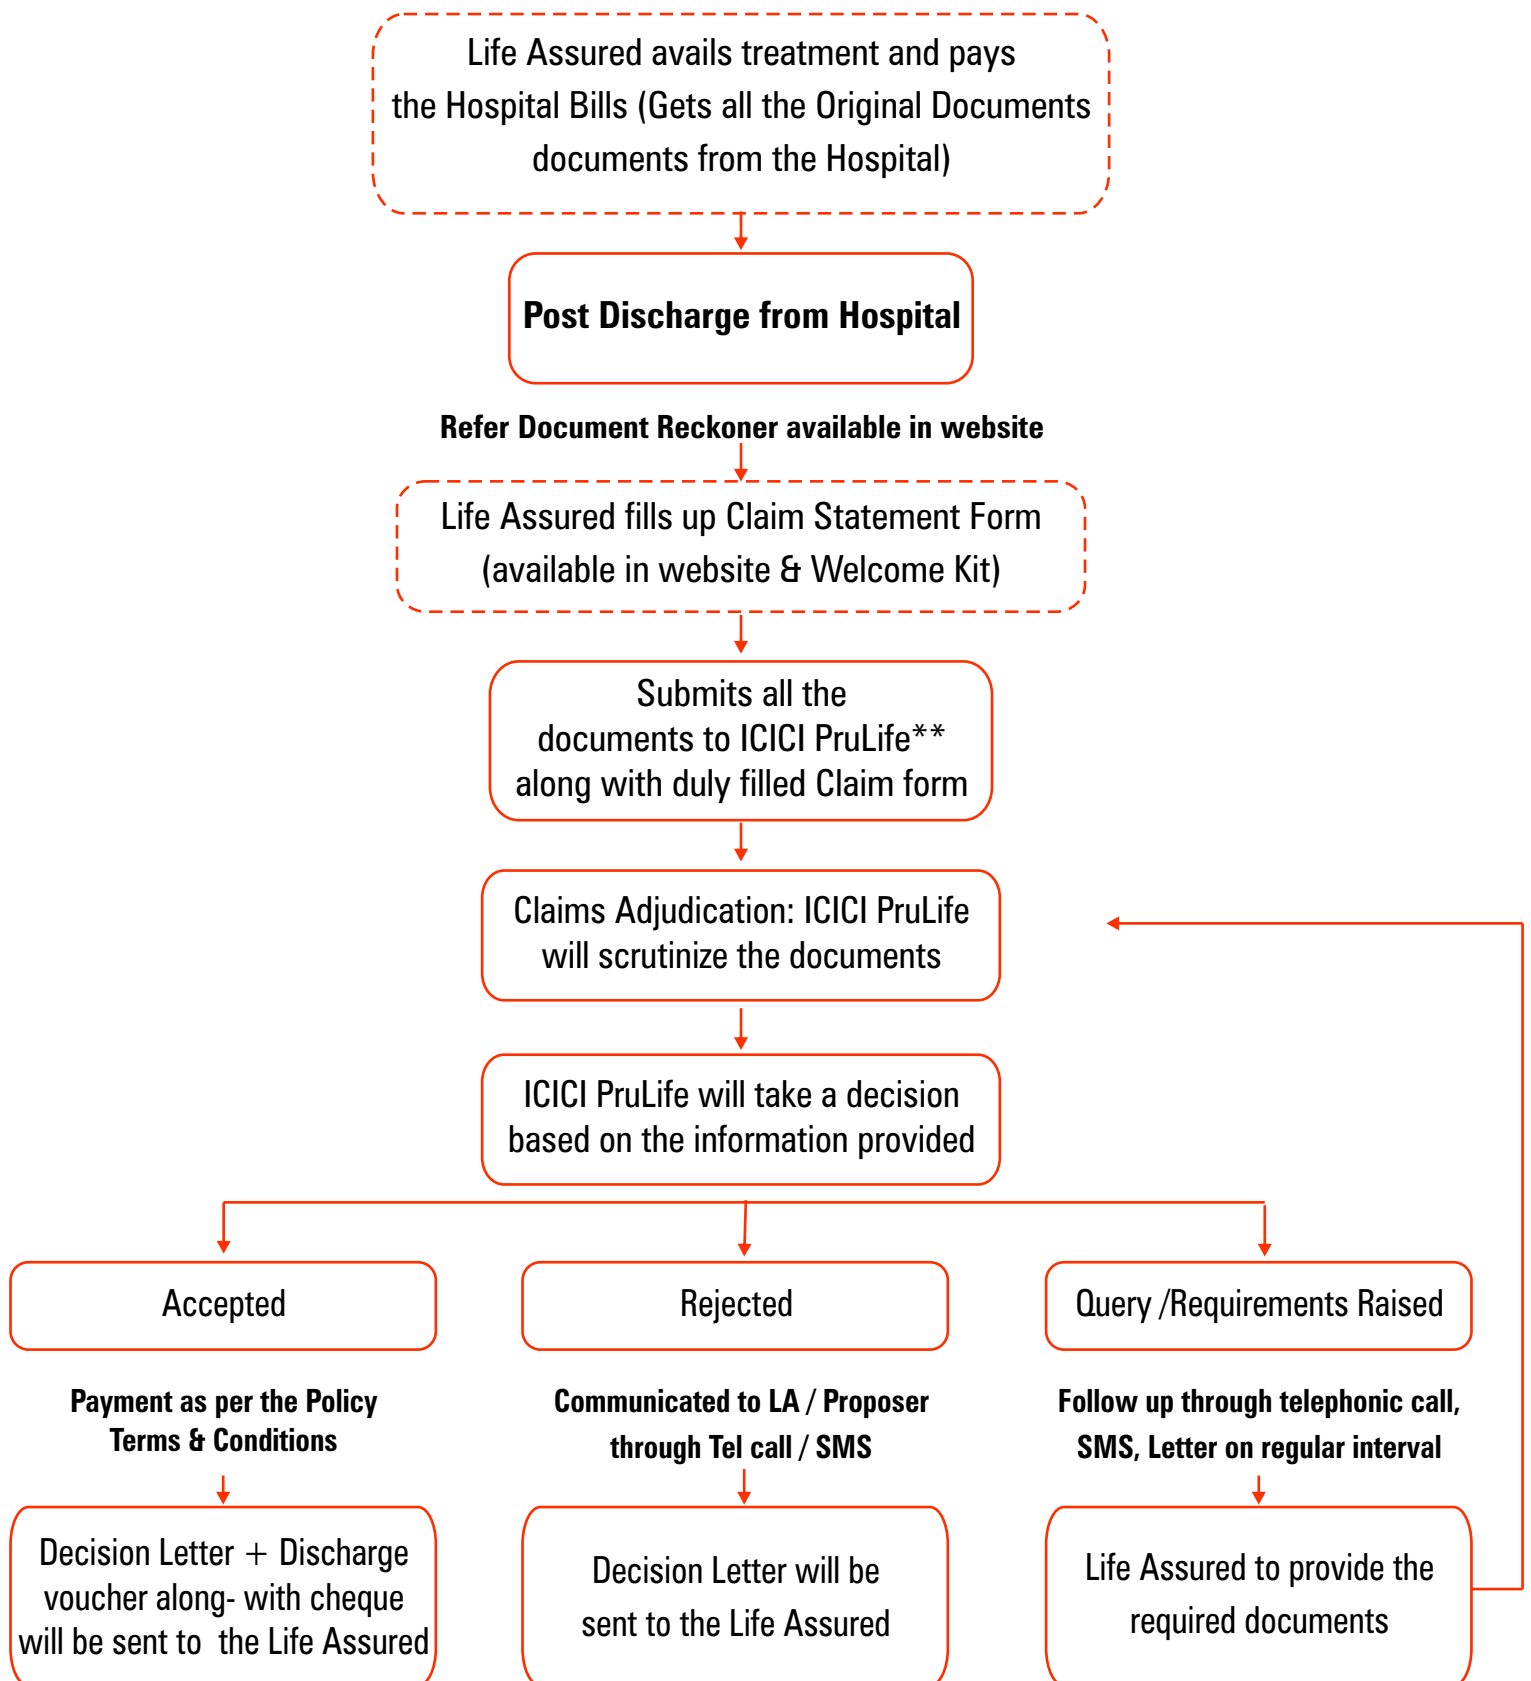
Life Assured avails treatment and pays the Hospital Bills (Gets all the Original Documents documents from the Hospital)

Post Discharge from Hospital

Refer Document Reckoner available in website

Life Assured fills up Claim Statement Form (available in website & Welcome Kit)

Submits all the documents to ICICI PruLife** along with duly filled Claim form

Claims Adjudication: ICICI PruLife will scrutinize the documents

ICICI PruLife will take a decision based on the information provided

Accepted

Payment as per the Policy Terms & Conditions

Decision Letter + Discharge voucher along- with cheque will be sent to the Life Assured

Rejected

Communicated to LA / Proposer through Tel call / SMS

Decision Letter will be sent to the Life Assured

Query /Requirements Raised

Follow up through telephonic call, SMS, Letter on regular interval

Life Assured to provide the required documents